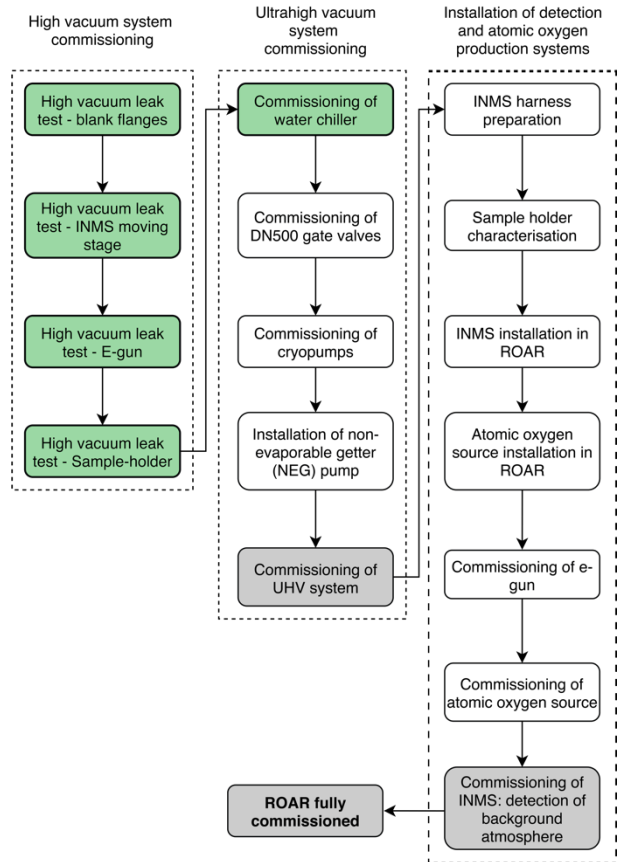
High vacuum system commissioning

High vacuum leak test - blank flanges

High vacuum leak test - INMS moving stage

High vacuum leak test - E-gun

High vacuum leak test - Sample-holder

Ultrahigh vacuum system commissioning

Commissioning of water chiller

Commissioning of DN500 gate valves

Commissioning of cryopumps

Installation of non-evaporable getter (NEG) pump

Commissioning of UHV system

Installation of detection and atomic oxygen production systems

INMS harness preparation

Sample holder characterisation

INMS installation in ROAR

Atomic oxygen source installation in ROAR

Commissioning of e-gun

Commissioning of atomic oxygen source

Commissioning of INMS: detection of background atmosphere

ROAR fully commissioned